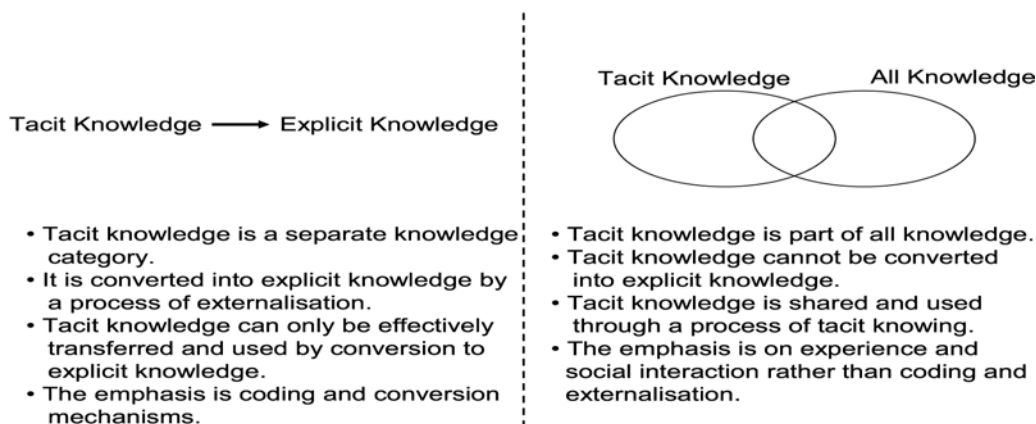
Tacit Knowledge ⟶ Explicit Knowledge

• Tacit knowledge is a separate knowledge category.
• It is converted into explicit knowledge by a process of externalisation.
• Tacit knowledge can only be effectively transferred and used by conversion to explicit knowledge.
• The emphasis is coding and conversion mechanisms.

Tacit Knowledge

All Knowledge

• Tacit knowledge is part of all knowledge.
• Tacit knowledge cannot be converted into explicit knowledge.
• Tacit knowledge is shared and used through a process of tacit knowing.
• The emphasis is on experience and social interaction rather than coding and externalisation.